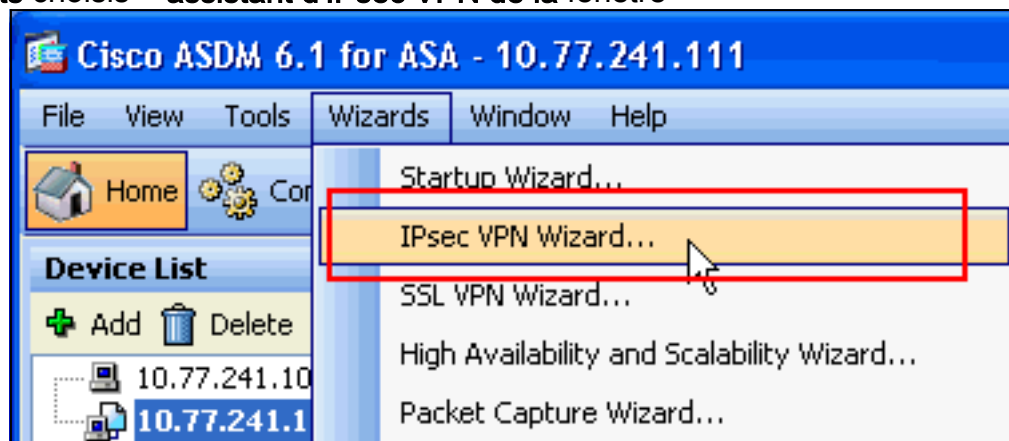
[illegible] choisis « assistant d'IPsec VPN de la fenêtre

Cisco ASDM 6.1 for ASA - 10.77.241.111

File View Tools Wizards Window Help

Home Co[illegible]

Device List

Add Delete

10.77.241.10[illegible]

10.77.241.1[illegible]

Startup Wizard...

IPsec VPN Wizard...

SSL VPN Wizard...

High Availability and Scalability Wizard...

Packet Capture Wizard...